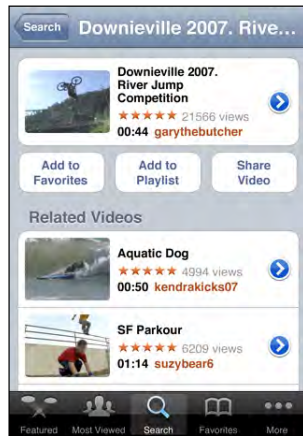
Search Downieville 2007. Rive...

Downieville 2007. River Jump Competition
★★★★★ 21566 views
00:44 garythebutcher

Add to Favorites

Add to Playlist

Share Video

Related Videos

Aquatic Dog
★★★★★ 4994 views
00:50 kendrakicks07

SF Parkour
★★★★★ 6209 views
01:14 suzybear6

Featured Most Viewed Search Favorites More